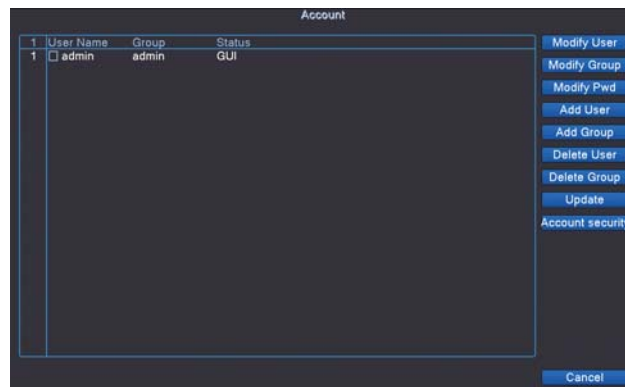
Account

| 1 | User Name | Group | Status |
|---|---|---|---|
| 1 | ☐ admin | admin | GUI |

Modify User
Modify Group
Modify Pwd
Add User
Add Group
Delete User
Delete Group
Update
Account securit

Cancel